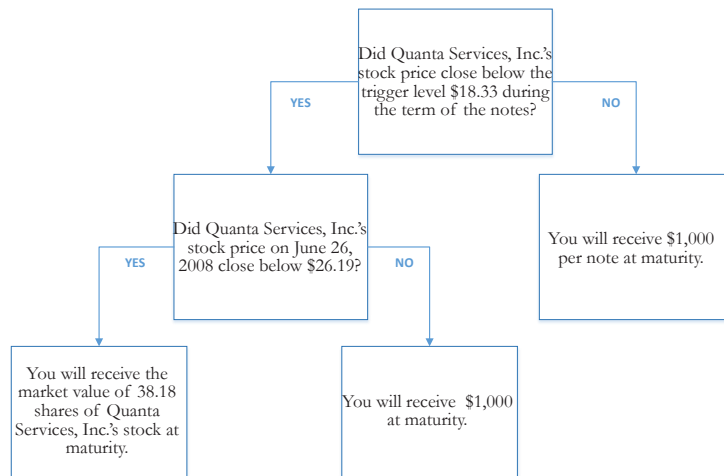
Did Quanta Services, Inc.'s stock price close below the trigger level $18.33 during the term of the notes?

YES

NO

Did Quanta Services, Inc.'s stock price on June 26, 2008 close below $26.19?

You will receive $1,000 per note at maturity.

YES

NO

You will receive the market value of 38.18 shares of Quanta Services, Inc.'s stock at maturity.

You will receive $1,000 at maturity.